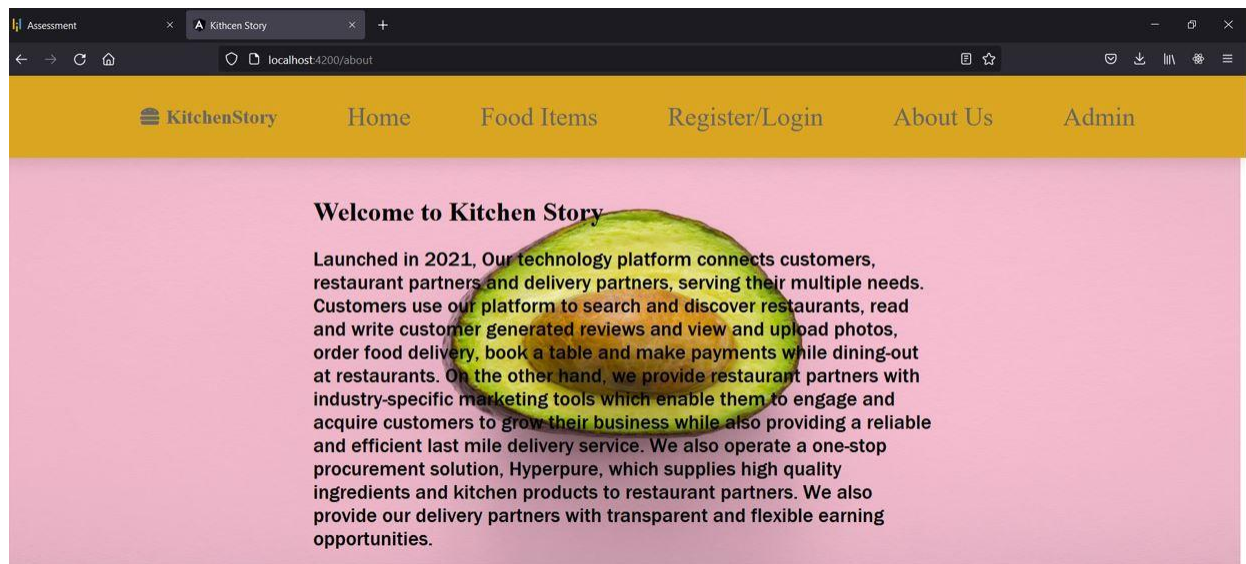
Assessment
Kithcen Story
localhost:4200/about

KitchenStory Home Food Items Register/Login About Us Admin

Welcome to Kitchen Story

Launched in 2021, Our technology platform connects customers, restaurant partners and delivery partners, serving their multiple needs. Customers use our platform to search and discover restaurants, read and write customer generated reviews and view and upload photos, order food delivery, book a table and make payments while dining-out at restaurants. On the other hand, we provide restaurant partners with industry-specific marketing tools which enable them to engage and acquire customers to grow their business while also providing a reliable and efficient last mile delivery service. We also operate a one-stop procurement solution, Hyperpure, which supplies high quality ingredients and kitchen products to restaurant partners. We also provide our delivery partners with transparent and flexible earning opportunities.